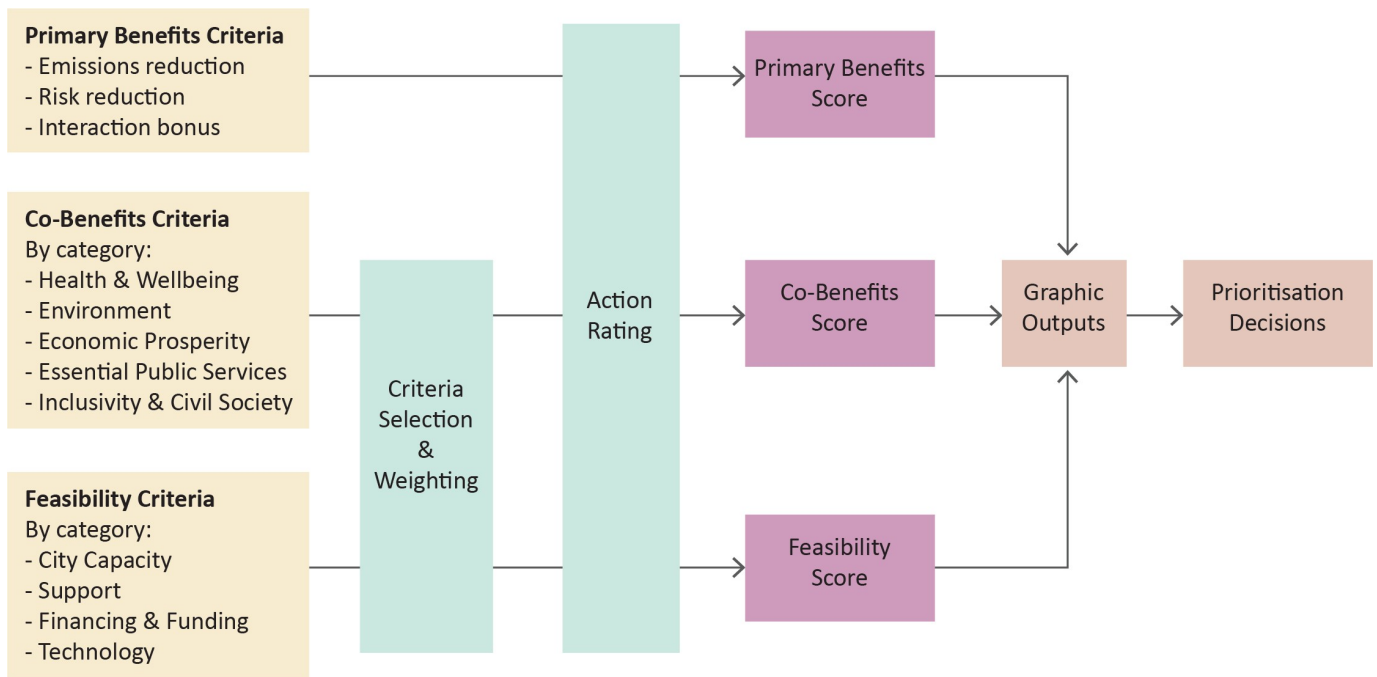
**Primary Benefits Criteria**
- Emissions reduction
- Risk reduction
- Interaction bonus

**Co-Benefits Criteria**
By category:
- Health & Wellbeing
- Environment
- Economic Prosperity
- Essential Public Services
- Inclusivity & Civil Society

**Feasibility Criteria**
By category:
- City Capacity
- Support
- Financing & Funding
- Technology

Criteria Selection & Weighting

Action Rating

Primary Benefits Score

Co-Benefits Score

Feasibility Score

Graphic Outputs

Prioritisation Decisions